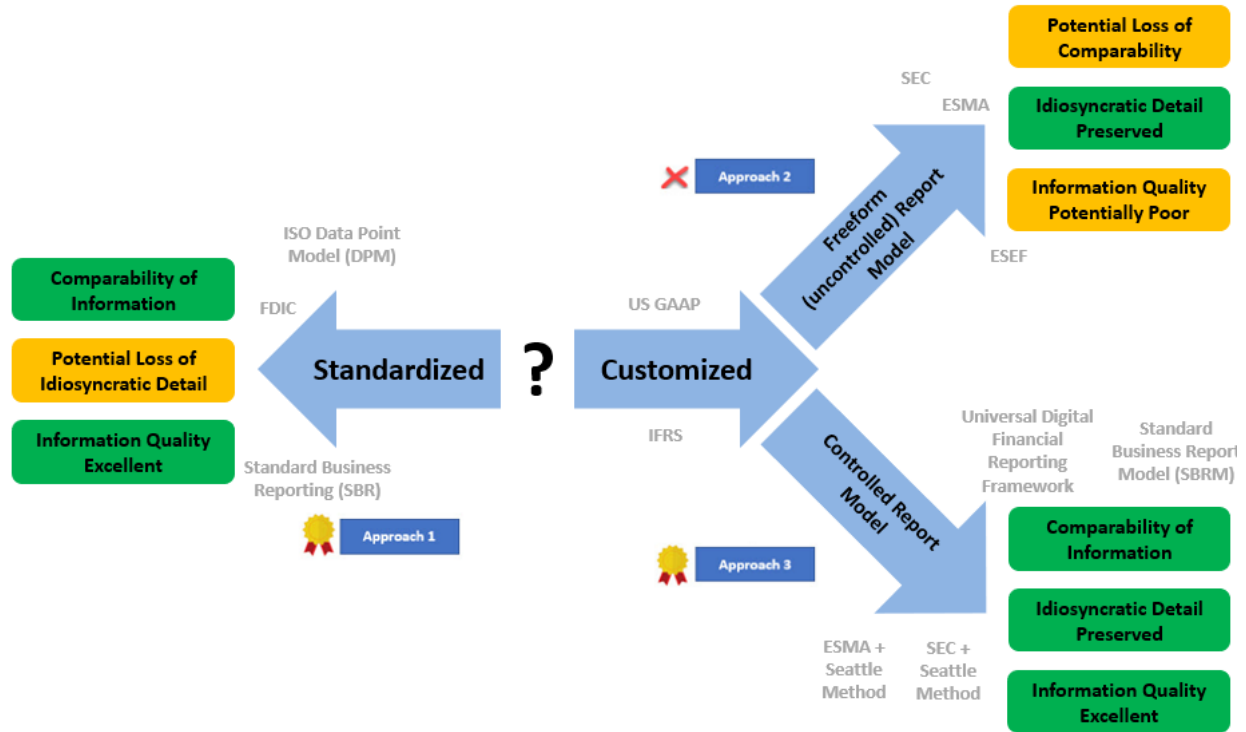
Comparability of Information

Potential Loss of Idiosyncratic Detail

Information Quality Excellent

ISO Data Point Model (DPM)

FDIC

Standardized

Standard Business Reporting (SBR)

Approach 1

?

US GAAP

Customized

IFRS

Approach 2

SEC

ESMA

Freeform (uncontrolled) Report Model

ESEF

Potential Loss of Comparability

Idiosyncratic Detail Preserved

Information Quality Potentially Poor

Controlled Report Model

Approach 3

Universal Digital Financial Reporting Framework

Standard Business Report Model (SBRM)

Comparability of Information

Idiosyncratic Detail Preserved

Information Quality Excellent

ESMA + Seattle Method

SEC + Seattle Method